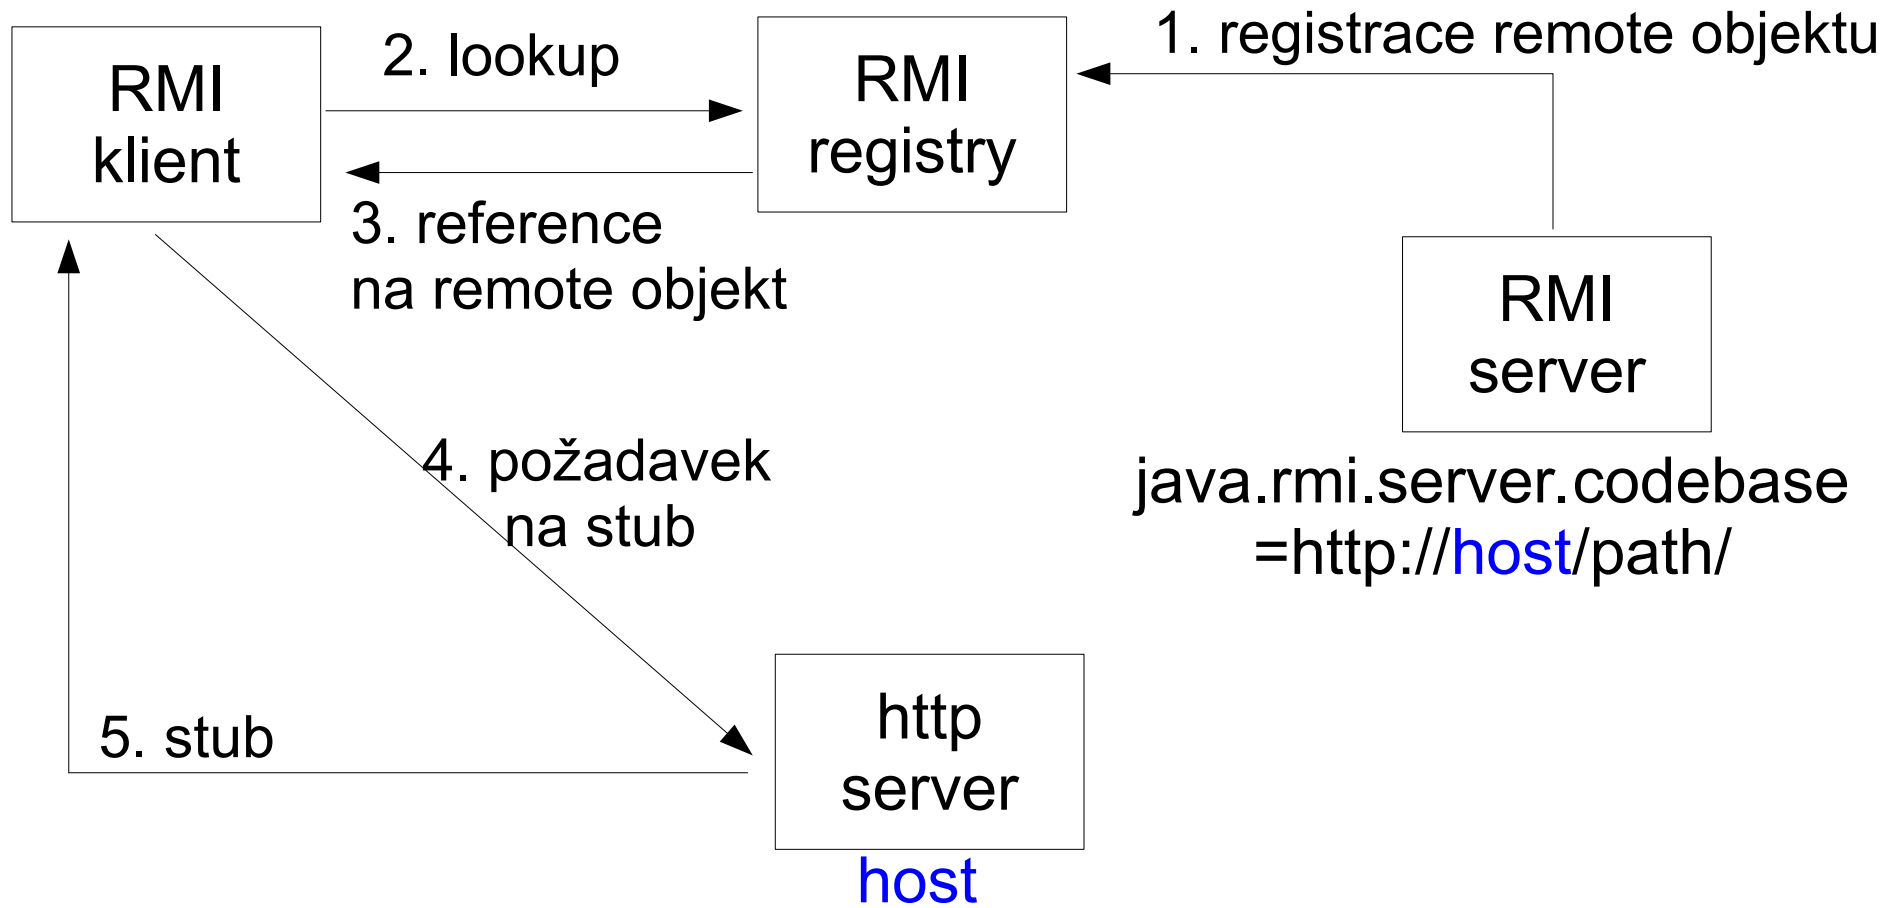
RMI klient

2. lookup

RMI registry

1. registrace remote objektu

3. reference na remote objekt

RMI server

4. požadavek na stub

java.rmi.server.codebase =http://host/path/

5. stub

http server

host